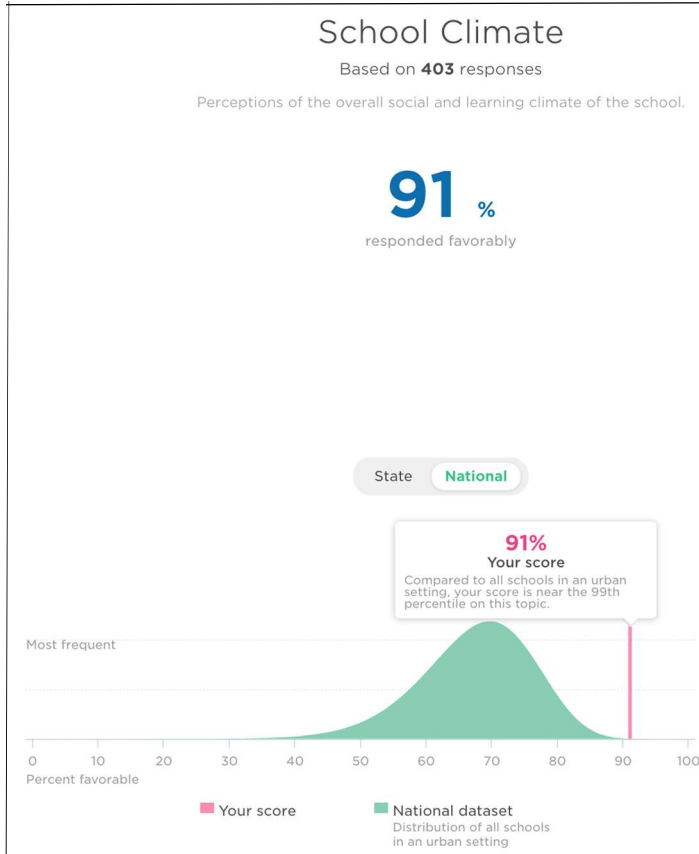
School Climate

Based on **403** responses

Perceptions of the overall social and learning climate of the school.

91 %

responded favorably

State National

91%

Your score

Compared to all schools in an urban setting, your score is near the 99th percentile on this topic.

Most frequent

0 10 20 30 40 50 60 70 80 90 100

Percent favorable

Your score

National dataset

Distribution of all schools in an urban setting